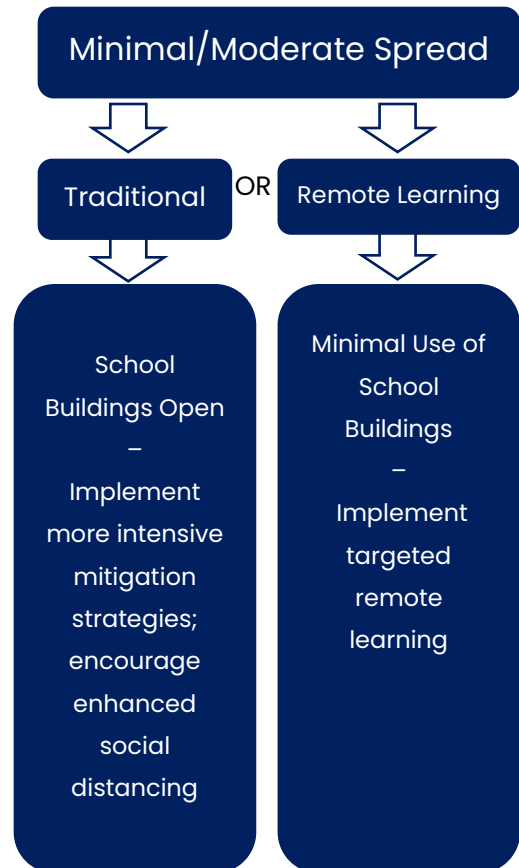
Minimal/Moderate Spread

Traditional

OR

Remote Learning

School Buildings Open – Implement more intensive mitigation strategies; encourage enhanced social distancing

Minimal Use of School Buildings – Implement targeted remote learning